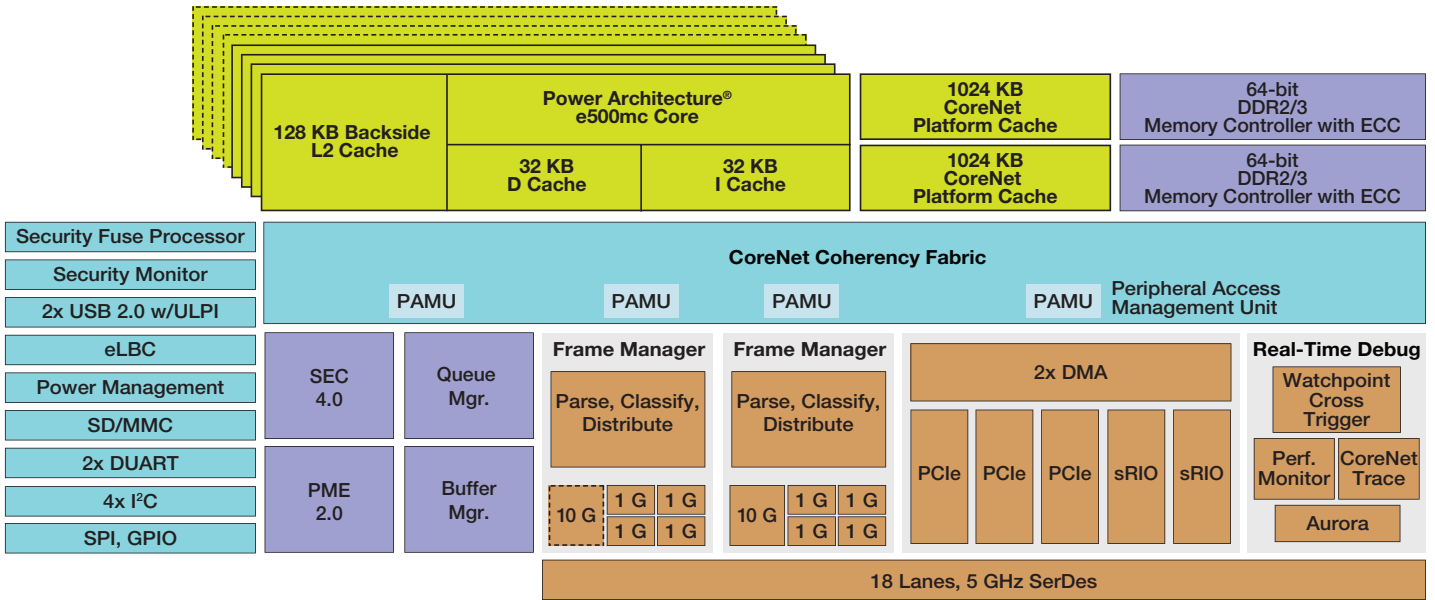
128 KB Backside L2 Cache

Power Architecture® e500mc Core

32 KB D Cache

32 KB I Cache

1024 KB CoreNet Platform Cache

1024 KB CoreNet Platform Cache

64-bit DDR2/3 Memory Controller with ECC

64-bit DDR2/3 Memory Controller with ECC

Security Fuse Processor

Security Monitor

2x USB 2.0 w/ULPI

eLBC

Power Management

SD/MMC

2x DUART

4x I$^2$C

SPI, GPIO

CoreNet Coherency Fabric

PAMU

PAMU

PAMU

PAMU

Peripheral Access Management Unit

SEC 4.0

Queue Mgr.

PME 2.0

Buffer Mgr.

Frame Manager

Parse, Classify, Distribute

10 G

1 G

1 G

1 G

1 G

Frame Manager

Parse, Classify, Distribute

10 G

1 G

1 G

1 G

1 G

2x DMA

PCIe

PCIe

PCIe

sRIO

sRIO

Real-Time Debug

Watchpoint Cross Trigger

Perf. Monitor

CoreNet Trace

Aurora

18 Lanes, 5 GHz SerDes